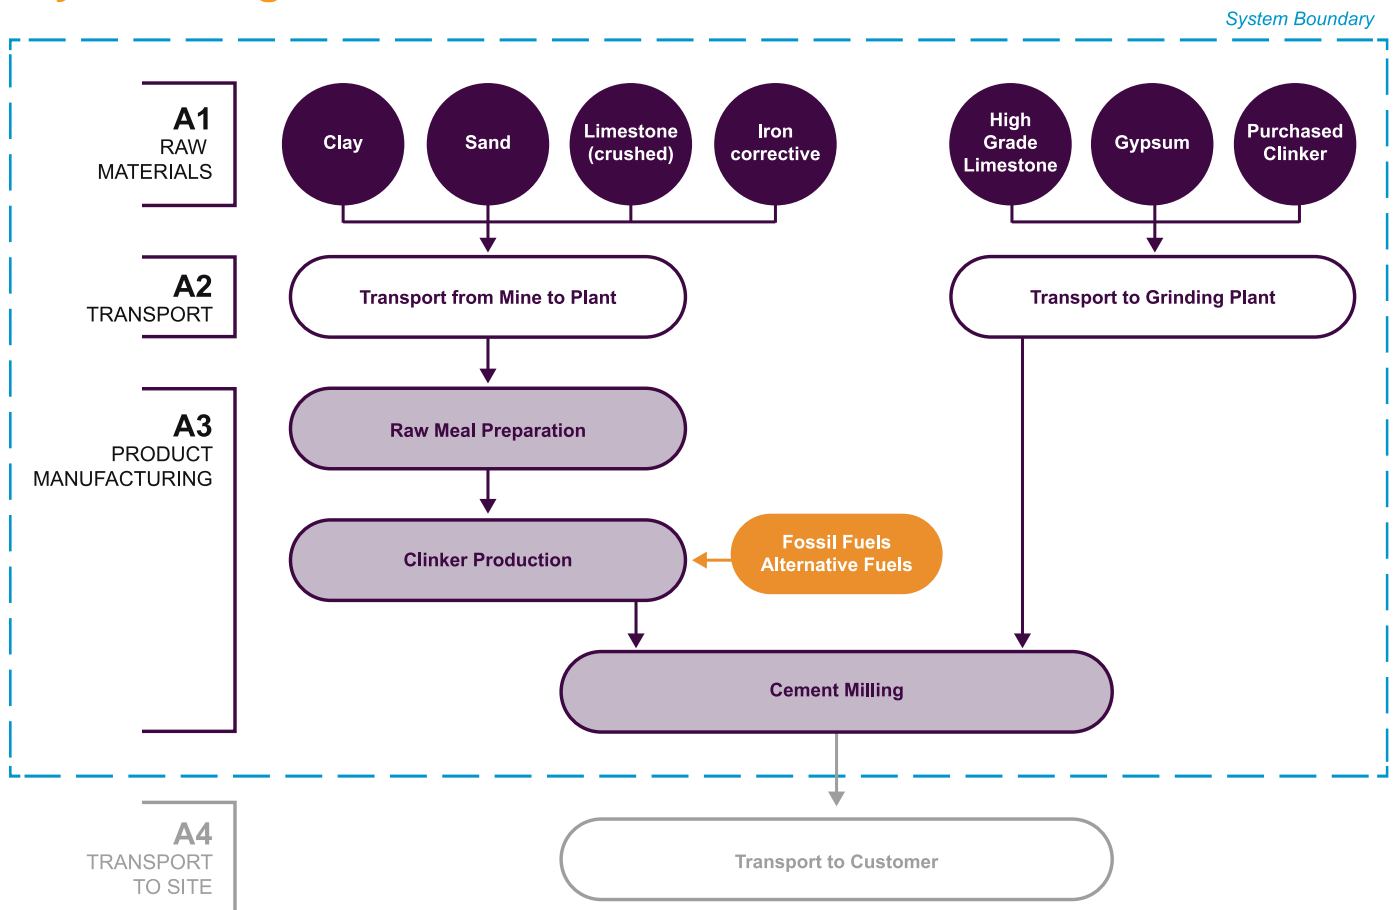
System Boundary

A1
RAW
MATERIALS

Clay

Sand

Limestone (crushed)

Iron corrective

High Grade Limestone

Gypsum

Purchased Clinker

A2
TRANSPORT

Transport from Mine to Plant

Transport to Grinding Plant

A3
PRODUCT
MANUFACTURING

Raw Meal Preparation

Clinker Production

Fossil Fuels
Alternative Fuels

Cement Milling

A4
TRANSPORT
TO SITE

Transport to Customer